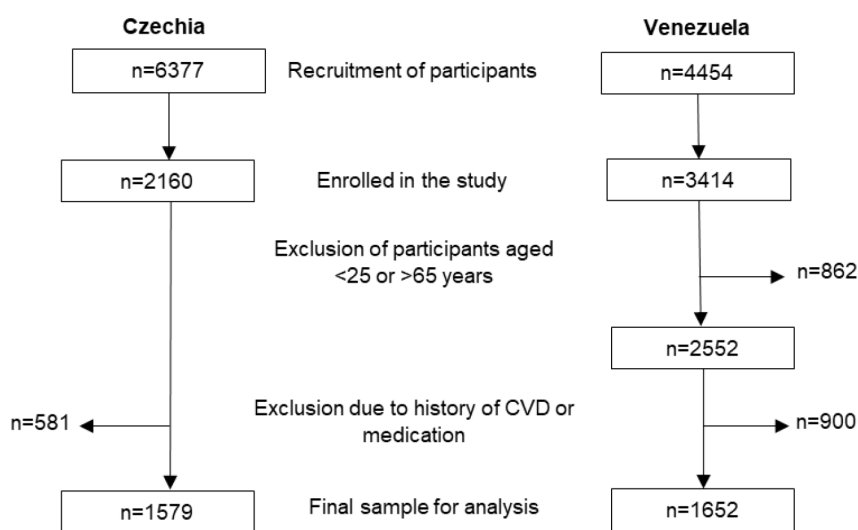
Czechia

Venezuela

n=6377

Recruitment of participants

n=4454

n=2160

Enrolled in the study

n=3414

Exclusion of participants aged <25 or >65 years

n=862

n=2552

n=581

Exclusion due to history of CVD or medication

n=900

n=1579

Final sample for analysis

n=1652